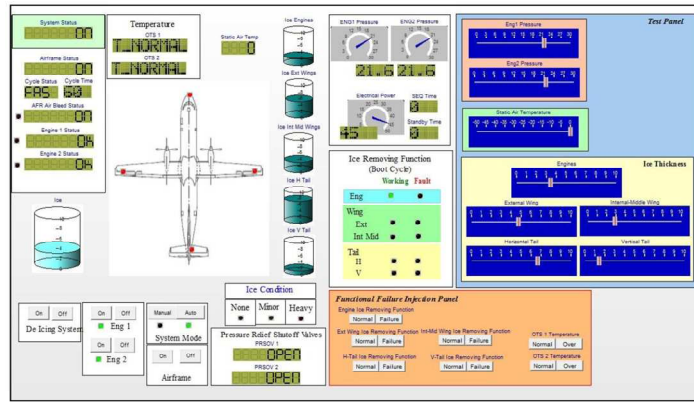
System Status
ON

Airframe Status
ON

Cycle Status Cycle Time
FAS 60

AFR Air Bleed Status

Engine 1 Status
OK

Engine 2 Status
OK

Ice

Temperature
OTS 1
T_NORMAL
OTS 2
T_NORMAL

Static Air Temp.
0

Ice Engines

Ice Ext Wings

Ice Int Mid Wings

Ice H Tail

Ice V Tail

ENG1 Pressure
21.6
ENG2 Pressure
21.6

Electrical Power
45

SEQ Time
0

Standby Time
0

Ice Removing Function
(Boot Cycle)
Working Fault
Eng
Wing
Ext
Int Mid
Tail
H
V

Test Panel
Eng1 Pressure
Eng2 Pressure
Static Air Temperature
Ice Thickness
Engines
External Wing
Internal-Middle Wing
Horizontal Tail
Vertical Tail

On Off
De Icing System

On Off
Eng 1
On Off
Eng 2

Manual Auto
System Mode

On Off
Airframe

Ice Condition
None Minor Heavy

Pressure Relief Shutoff Valves
PRSOV 1
OPEN
PRSOV 2
OPEN

Functional Failure Injection Panel
Engine Ice Removing Function
Normal Failure
Ext Wing Ice Removing Function
Normal Failure
Int-Mid Wing Ice Removing Function
Normal Failure
OTS 1 Temperature
Normal Over
H-Tail Ice Removing Function
Normal Failure
V-Tail Ice Removing Function
Normal Failure
OTS 2 Temperature
Normal Over